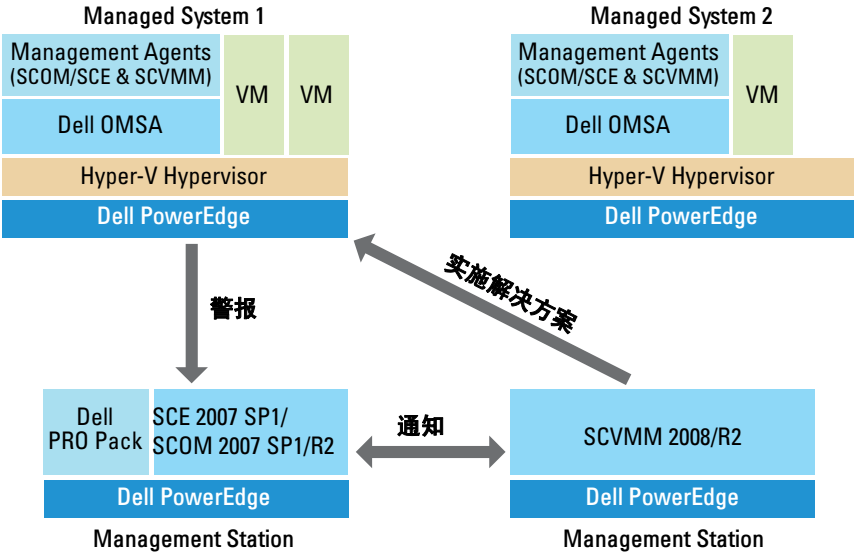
Managed System 1

Management Agents (SCOM/SCE & SCVMM)

VM

VM

Dell OMSA

Hyper-V Hypervisor

Dell PowerEdge

Managed System 2

Management Agents (SCOM/SCE & SCVMM)

VM

Dell OMSA

Hyper-V Hypervisor

Dell PowerEdge

实施解决方案

警报

Dell PRO Pack

SCE 2007 SP1/ SCOM 2007 SP1/R2

Dell PowerEdge

Management Station

通知

SCVMM 2008/R2

Dell PowerEdge

Management Station